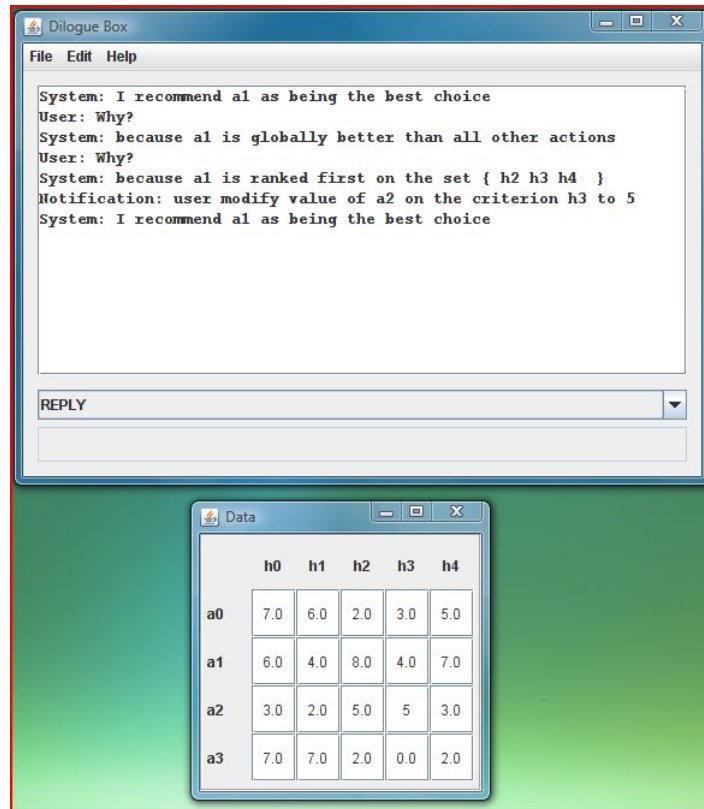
Dilogue Box

File Edit Help

System: I recommend a1 as being the best choice
User: Why?
System: because a1 is globally better than all other actions
User: Why?
System: because a1 is ranked first on the set { h2 h3 h4 }
Notification: user modify value of a2 on the criterion h3 to 5
System: I recommend a1 as being the best choice

REPLY

Data

| | h0 | h1 | h2 | h3 | h4 |
|---|---|---|---|---|---|
| a0 | 7.0 | 6.0 | 2.0 | 3.0 | 5.0 |
| a1 | 6.0 | 4.0 | 8.0 | 4.0 | 7.0 |
| a2 | 3.0 | 2.0 | 5.0 | 5 | 3.0 |
| a3 | 7.0 | 7.0 | 2.0 | 0.0 | 2.0 |